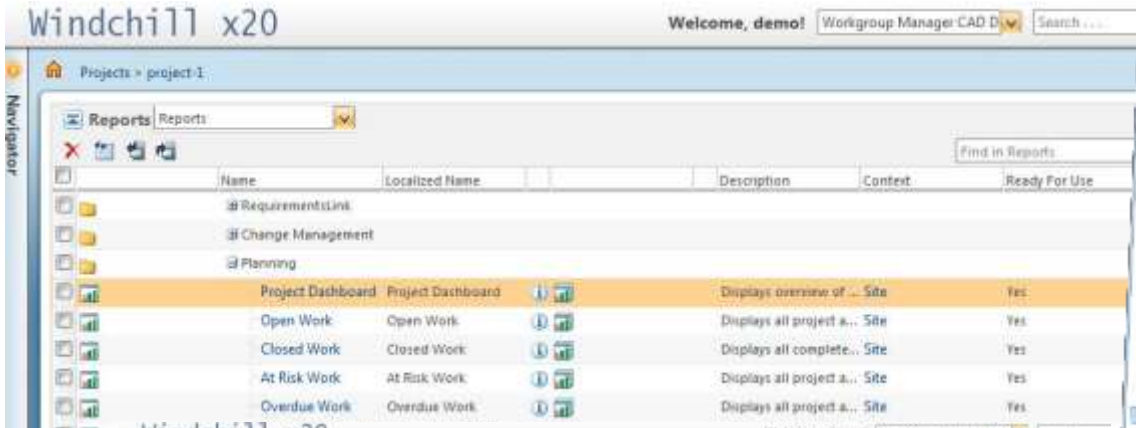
Windchill x20

Welcome, demo! Workgroup Manager CAD D Search...

Navigator

Projects > project-1

Reports Reports

Find in Reports

| | Name | Localized Name | | Description | Context | Ready For Use |
|---|---|---|---|---|---|---|
| | RequirementsLink | | | | | |
| | Change Management | | | | | |
| | Planning | | | | | |
| | Project Dashboard | Project Dashboard | | Displays overview of ... | Site | Yes |
| | Open Work | Open Work | | Displays all project a... | Site | Yes |
| | Closed Work | Closed Work | | Displays all complete... | Site | Yes |
| | At Risk Work | At Risk Work | | Displays all project a... | Site | Yes |
| | Overdue Work | Overdue Work | | Displays all project a... | Site | Yes |

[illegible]